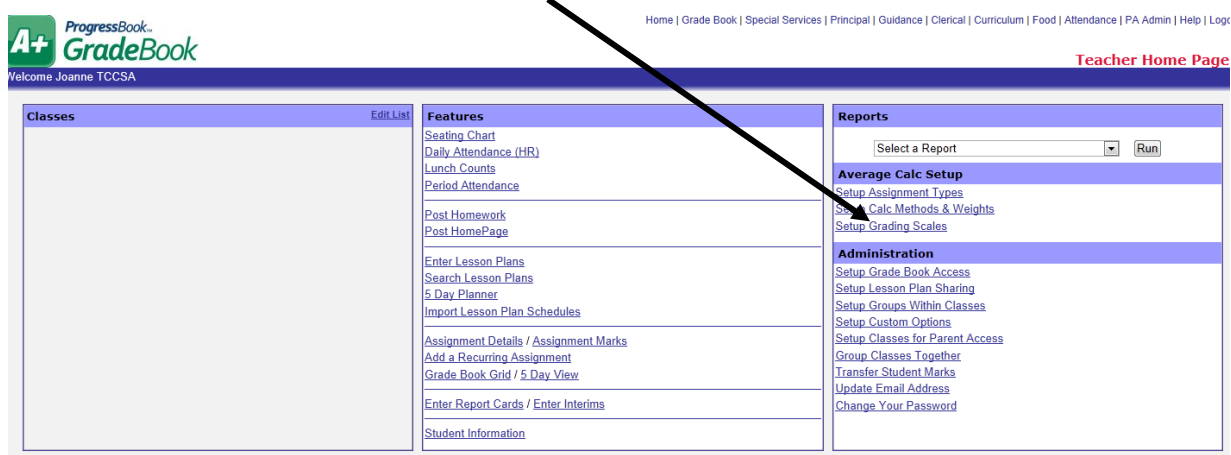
A+ ProgressBook GradeBook

Home | Grade Book | Special Services | Principal | Guidance | Clerical | Curriculum | Food | Attendance | PA Admin | Help | Logo

Teacher Home Page

elcome Joanne TCCSA

Classes
Edit List

Features
Seating Chart
Daily Attendance (HR)
Lunch Counts
Period Attendance

Post Homework
Post HomePage

Enter Lesson Plans
Search Lesson Plans
5 Day Planner
Import Lesson Plan Schedules

Assignment Details / Assignment Marks
Add a Recurring Assignment
Grade Book Grid / 5 Day View

Enter Report Cards / Enter Interims

Student Information

Reports
Select a Report
Run

Average Calc Setup
Setup Assignment Types
S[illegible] Calc Methods & Weights
Setup Grading Scales

Administration
Setup Grade Book Access
Setup Lesson Plan Sharing
Setup Groups Within Classes
Setup Custom Options
Setup Classes for Parent Access
Group Classes Together
Transfer Student Marks
Update Email Address
Change Your Password